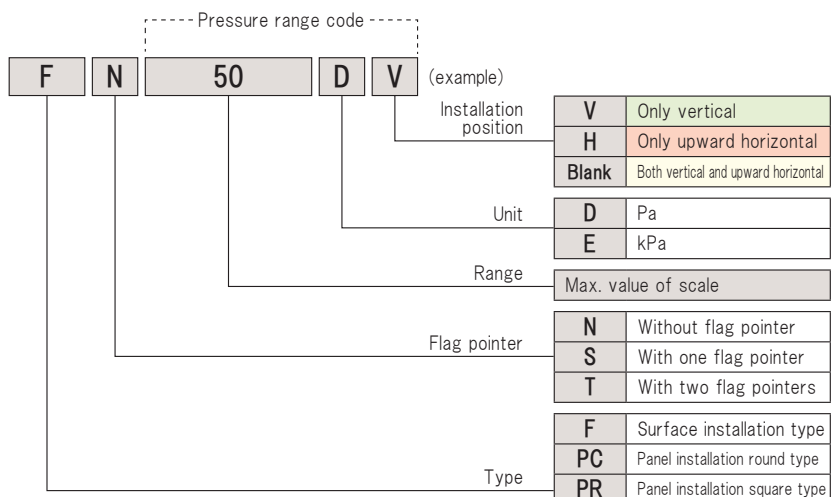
Pressure range code

| F | N | 50 | D | V |
|---|---|---|---|---|

(example)

Installation position

| V | Only vertical |
|---|---|
| H | Only upward horizontal |
| Blank | Both vertical and upward horizontal |

Unit

| D | Pa |
|---|---|
| E | kPa |

Range

Max. value of scale

Flag pointer

| N | Without flag pointer |
|---|---|
| S | With one flag pointer |
| T | With two flag pointers |

Type

| F | Surface installation type |
|---|---|
| PC | Panel installation round type |
| PR | Panel installation square type |